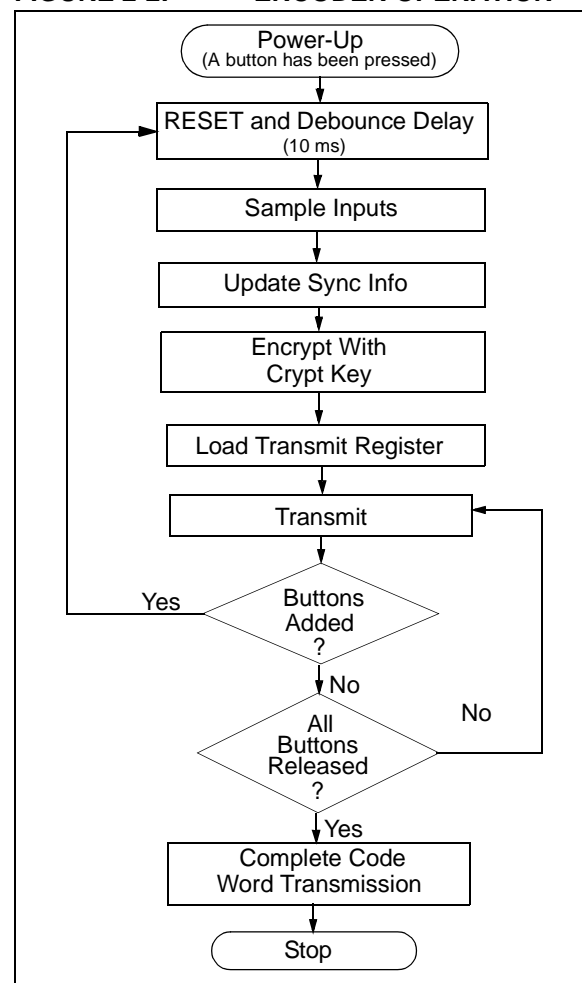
Power-Up
(A button has been pressed)

RESET and Debounce Delay
(10 ms)

Sample Inputs

Update Sync Info

Encrypt With
Crypt Key

Load Transmit Register

Transmit

Yes

Buttons
Added
?

No

No

All
Buttons
Released
?

Yes

Complete Code
Word Transmission

Stop